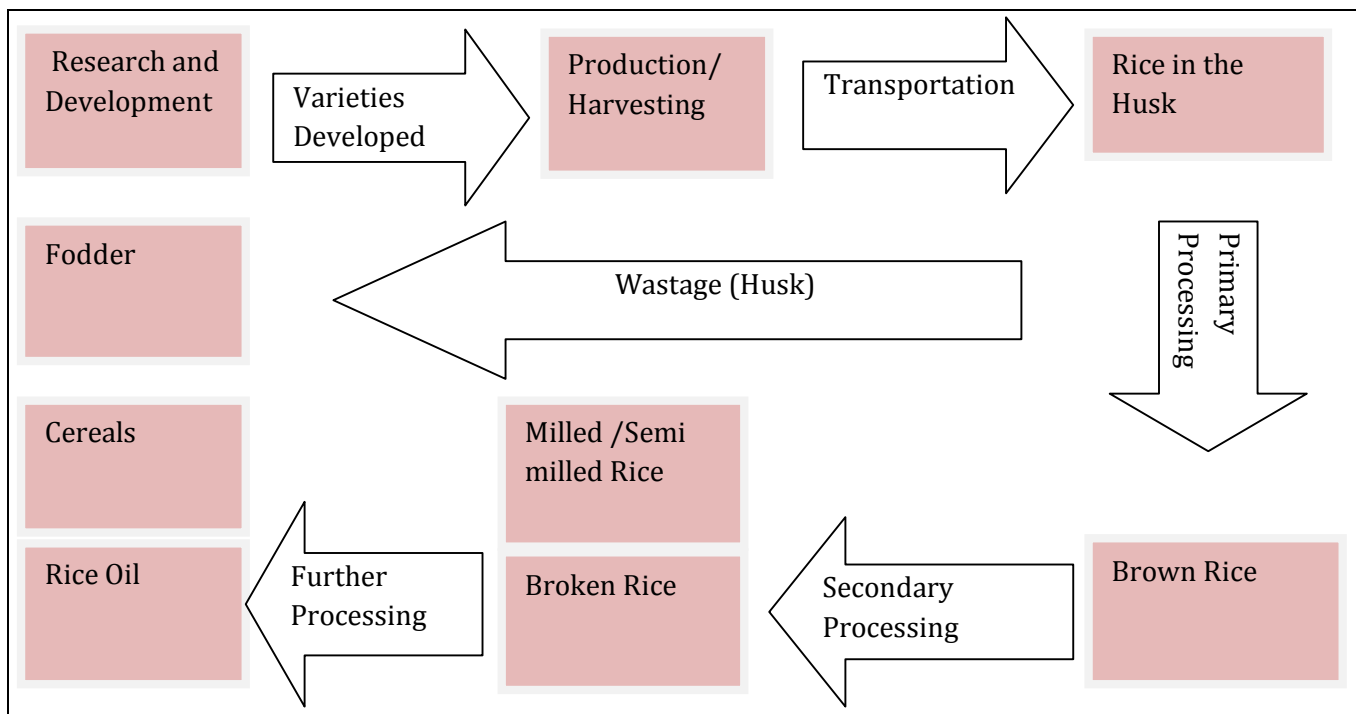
Research and Development

Varieties Developed

Production/ Harvesting

Transportation

Rice in the Husk

Fodder

Wastage (Husk)

Primary Processing

Cereals

Milled /Semi milled Rice

Rice Oil

Further Processing

Broken Rice

Secondary Processing

Brown Rice